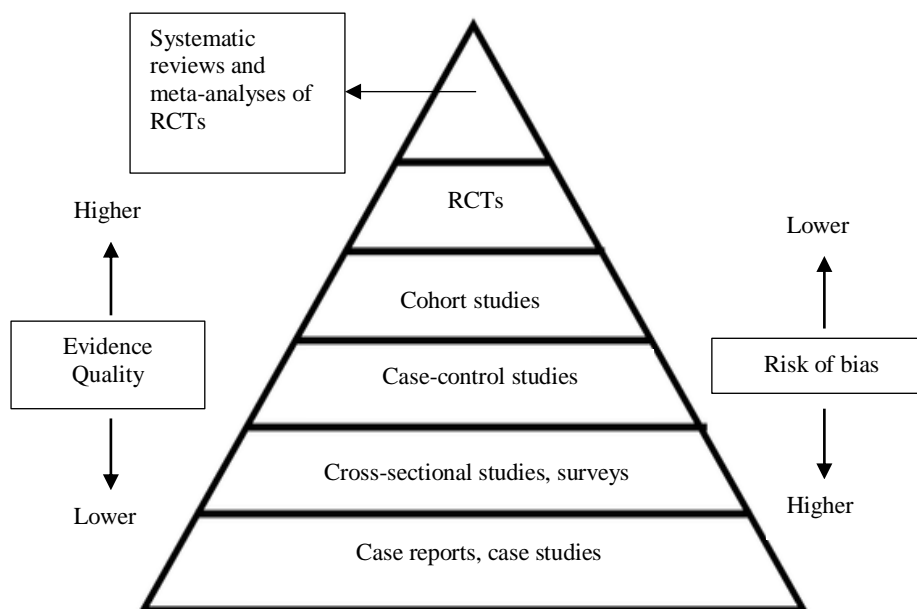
Systematic reviews and meta-analyses of RCTs

RCTs

Cohort studies

Case-control studies

Cross-sectional studies, surveys

Case reports, case studies

Higher

Evidence Quality

Lower

Lower

Risk of bias

Higher